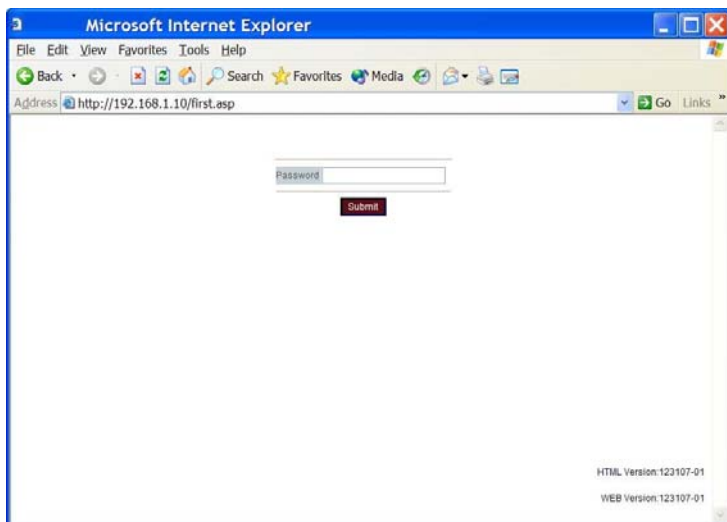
Microsoft Internet Explorer

File Edit View Favorites Tools Help

Back Search Favorites Media

Address http://192.168.1.10/first.asp

Go Links »

Password

Submit

HTML Version:123107-01

WEB Version:123107-01